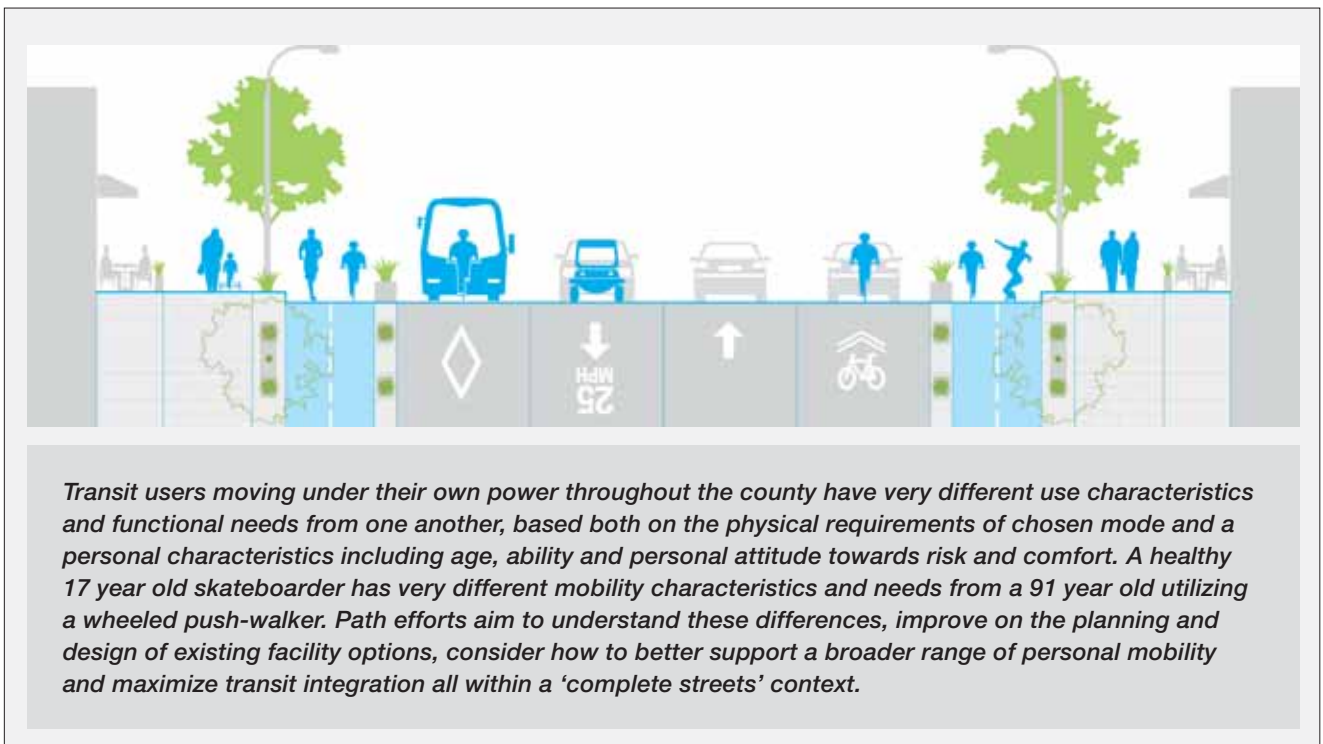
25
MPH

Transit users moving under their own power throughout the county have very different use characteristics and functional needs from one another, based both on the physical requirements of chosen mode and a personal characteristics including age, ability and personal attitude towards risk and comfort. A healthy 17 year old skateboarder has very different mobility characteristics and needs from a 91 year old utilizing a wheeled push-walker. Path efforts aim to understand these differences, improve on the planning and design of existing facility options, consider how to better support a broader range of personal mobility and maximize transit integration all within a 'complete streets' context.